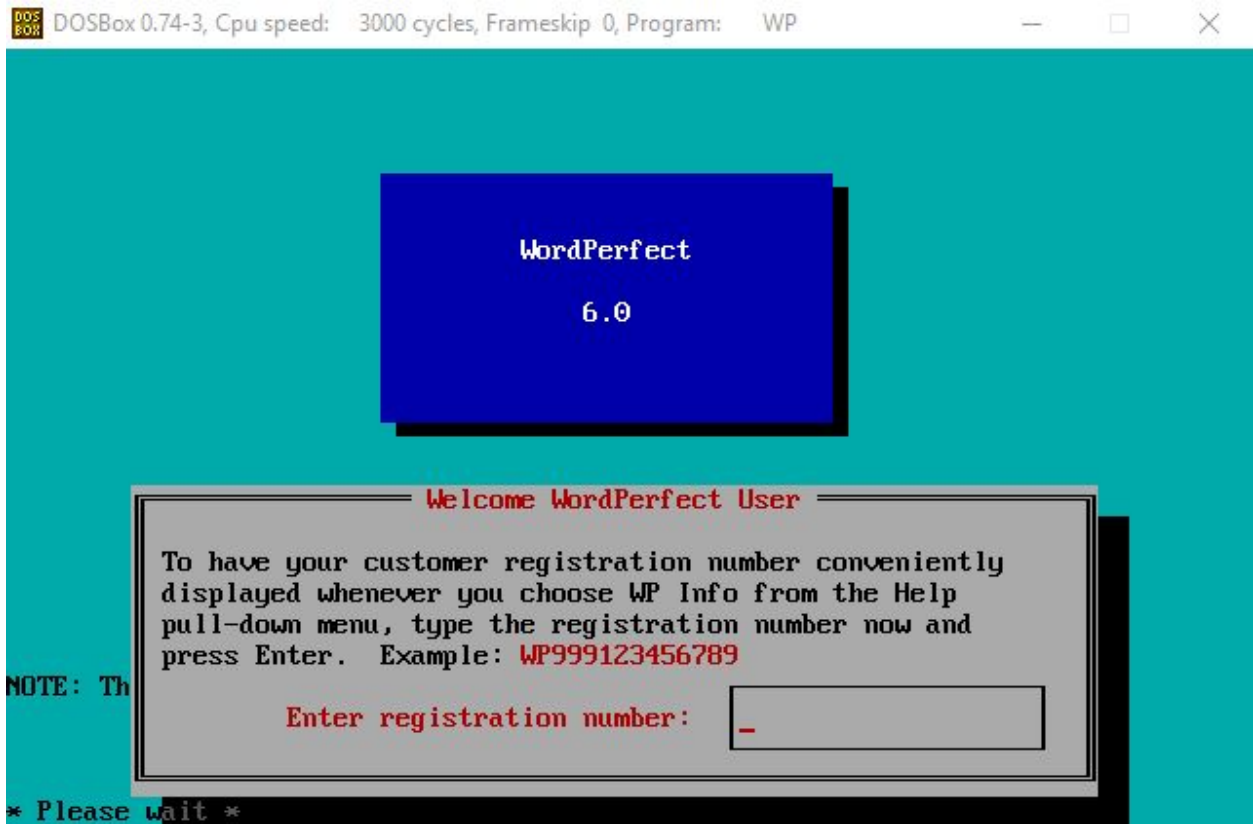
DOSBox 0.74-3, Cpu speed: 3000 cycles, Frameskip 0, Program: WP

WordPerfect

6.0

Welcome WordPerfect User

To have your customer registration number conveniently displayed whenever you choose WP Info from the Help pull-down menu, type the registration number now and press Enter. Example: WP999123456789

NOTE: Th

Enter registration number: _

* Please wait *